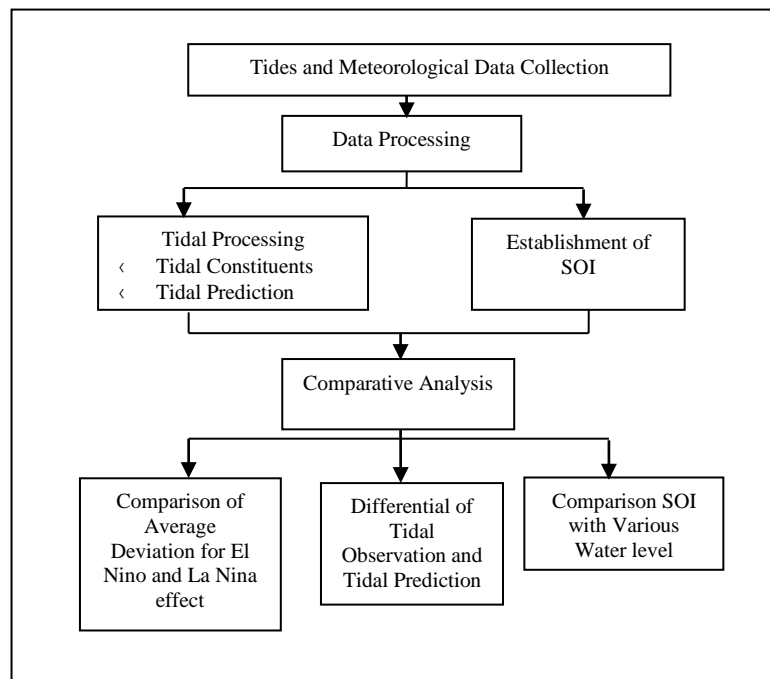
Tides and Meteorological Data Collection

Data Processing

Tidal Processing
‹ Tidal Constituents
‹ Tidal Prediction

Establishment of SOI

Comparative Analysis

Comparison of Average Deviation for El Nino and La Nina effect

Differential of Tidal Observation and Tidal Prediction

Comparison SOI with Various Water level